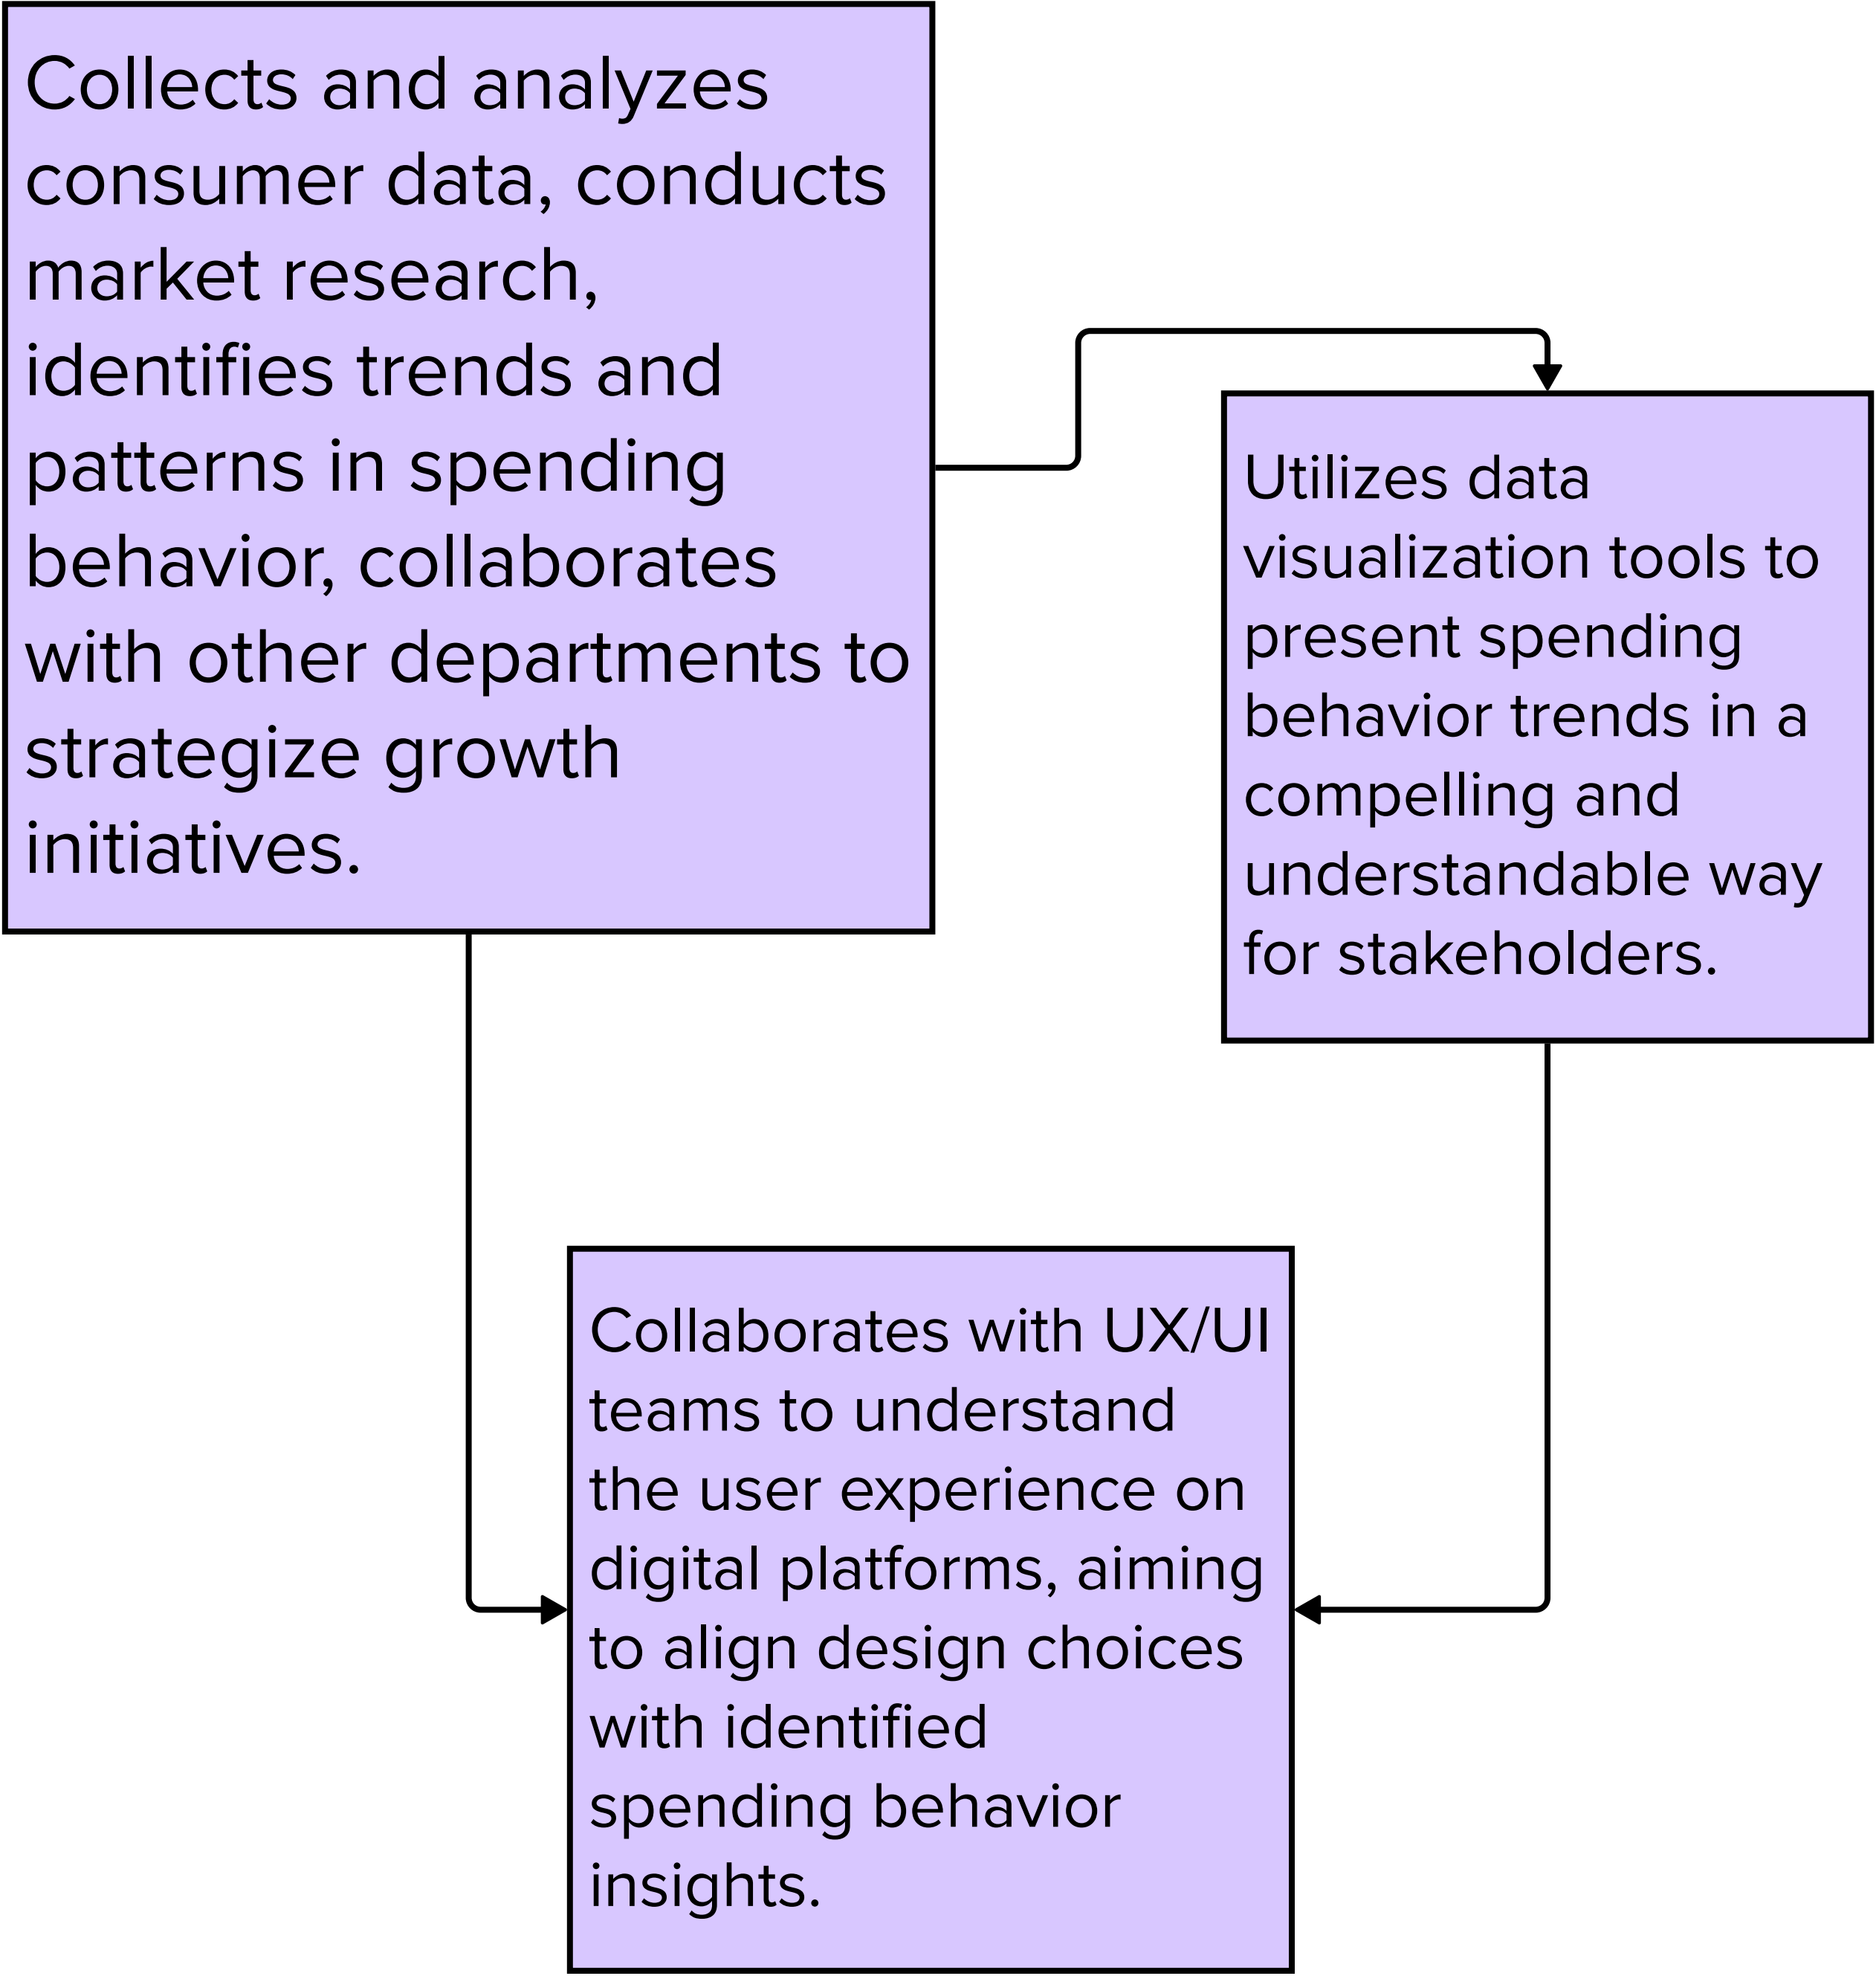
Collects and analyzes consumer data, conducts market research, identifies trends and patterns in spending behavior, collaborates with other departments to strategize growth initiatives.

Utilizes data visualization tools to present spending behavior trends in a compelling and understandable way for stakeholders.

Collaborates with UX/UI teams to understand the user experience on digital platforms, aiming to align design choices with identified spending behavior insights.